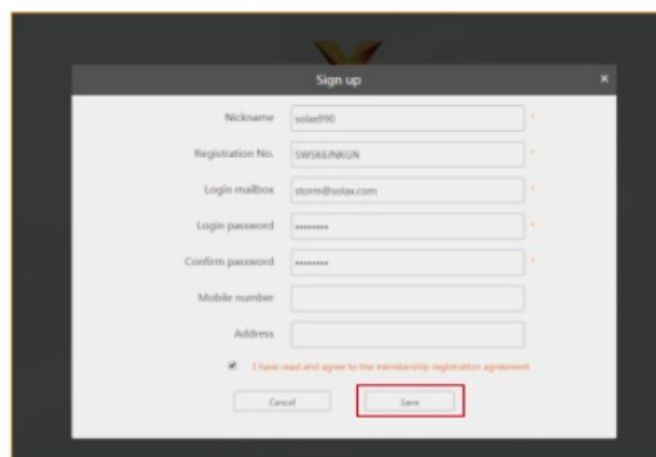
Sign up

×

Nickname solax990 *

Registration No. SWSK6JNKGN *

Login mailbox storm@solax.com *

Login password ••••••••• *

Confirm password ••••••••• *

Mobile number

Address

✔ I have read and agree to the membership registration agreement

Cancel

Save